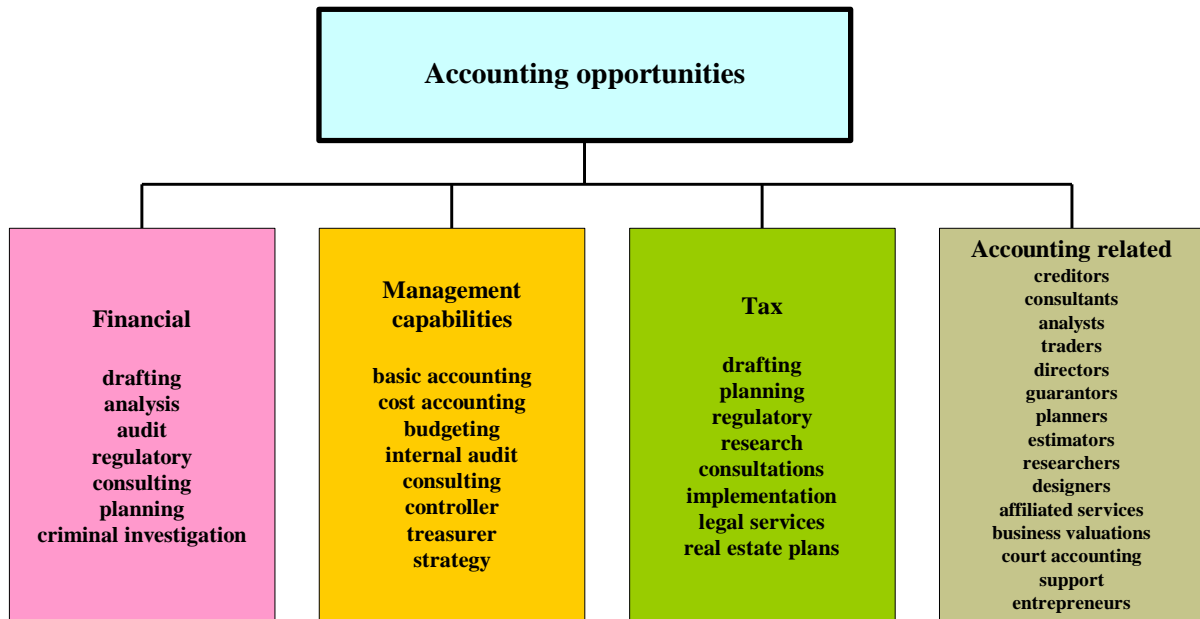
Accounting opportunities

Financial

drafting
analysis
audit
regulatory
consulting
planning
criminal investigation

Management capabilities

basic accounting
cost accounting
budgeting
internal audit
consulting
controller
treasurer
strategy

Tax

drafting
planning
regulatory
research
consultations
implementation
legal services
real estate plans

Accounting related
creditors
consultants
analysts
traders
directors
guarantors
planners
estimators
researchers
designers
affiliated services
business valuations
court accounting
support
entrepreneurs